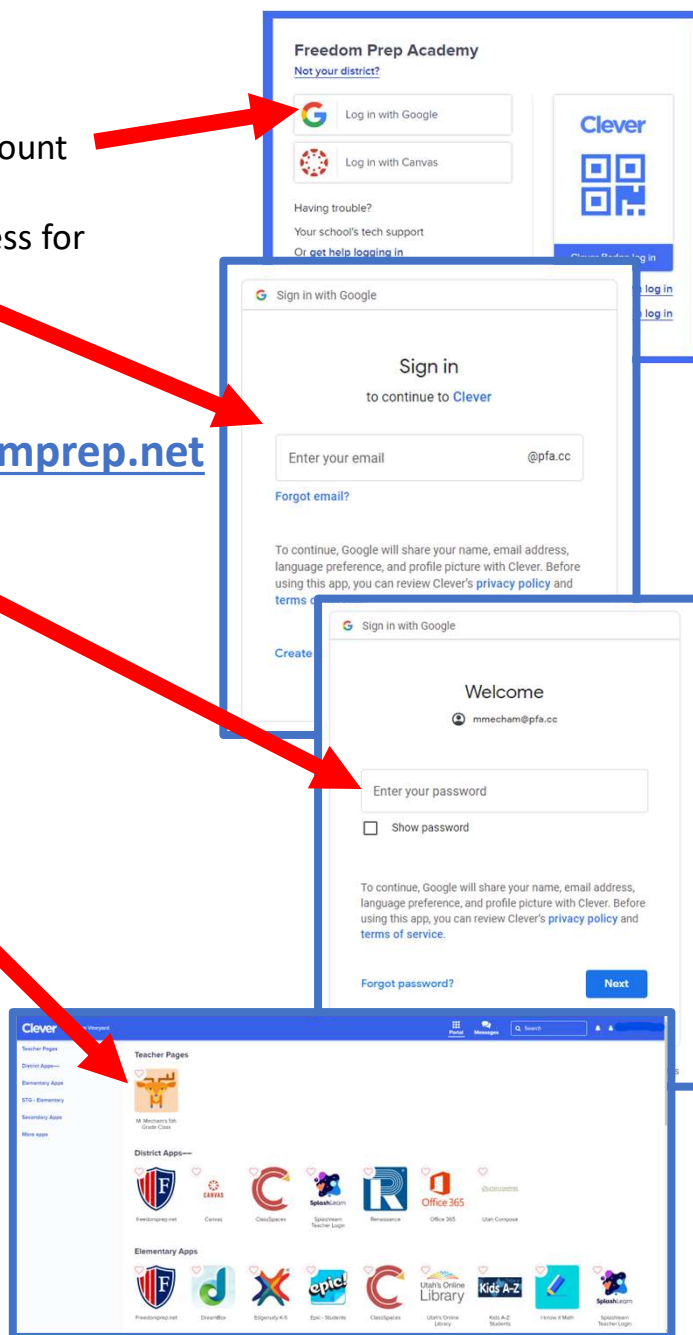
ount

ess for

mprep.net

Freedom Prep Academy
Not your district?
Log in with Google
Log in with Canvas
Having trouble?
Your school's tech support
Or get help logging in
Clever
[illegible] log in
log in
log in

Sign in with Google
Sign in
to continue to Clever
Enter your email
@pfa.cc
Forgot email?
To continue, Google will share your name, email address, language preference, and profile picture with Clever. Before using this app, you can review Clever's privacy policy and terms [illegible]
Create

Sign in with Google
Welcome
mmecham@pfa.cc
Enter your password
Show password
To continue, Google will share your name, email address, language preference, and profile picture with Clever. Before using this app, you can review Clever's privacy policy and terms of service.
Forgot password?
Next

Clever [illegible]
Portal Messages Search
Teacher Pages
District Apps
Elementary Apps
STG - Elementary
Secondary Apps
More apps
Teacher Pages
M. Mecham's 5th Grade Class
District Apps
Freedomprep.net Canvas ClassSpaces SplashLearn Teacher Login Renaissance Office 365 Utah Compose
Elementary Apps
Freedomprep.net DreamBox Edgenuity K-5 Epic - Students ClassSpaces Utah's Online Library Kids A-Z Students I know it Math SplashLearn Teacher Login